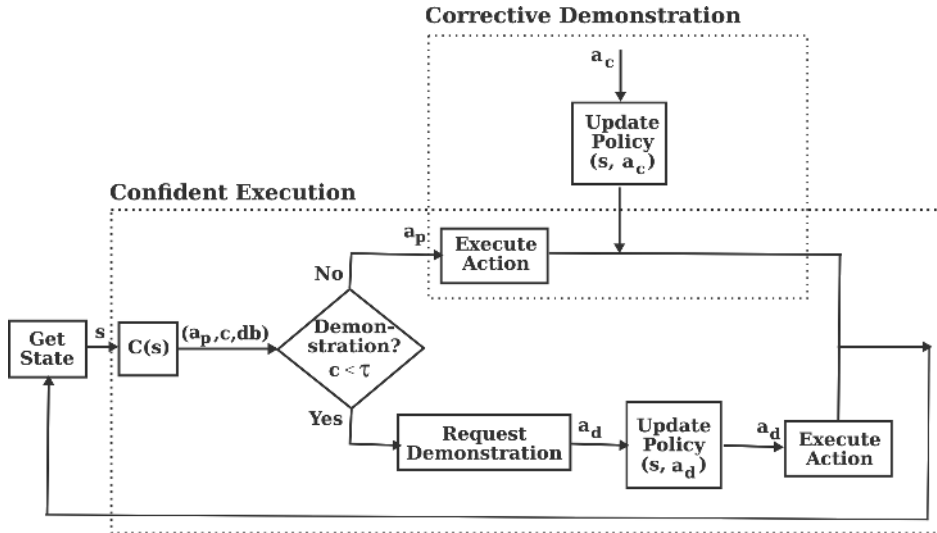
Corrective Demonstration

$a_c$

Update Policy $(s, a_c)$

Confident Execution

$a_p$

Execute Action

No

Get State

$s$

$C(s)$

$(a_p, c, db)$

Demonstration? $c < \tau$

Yes

Request Demonstration

$a_d$

Update Policy $(s, a_d)$

$a_d$

Execute Action